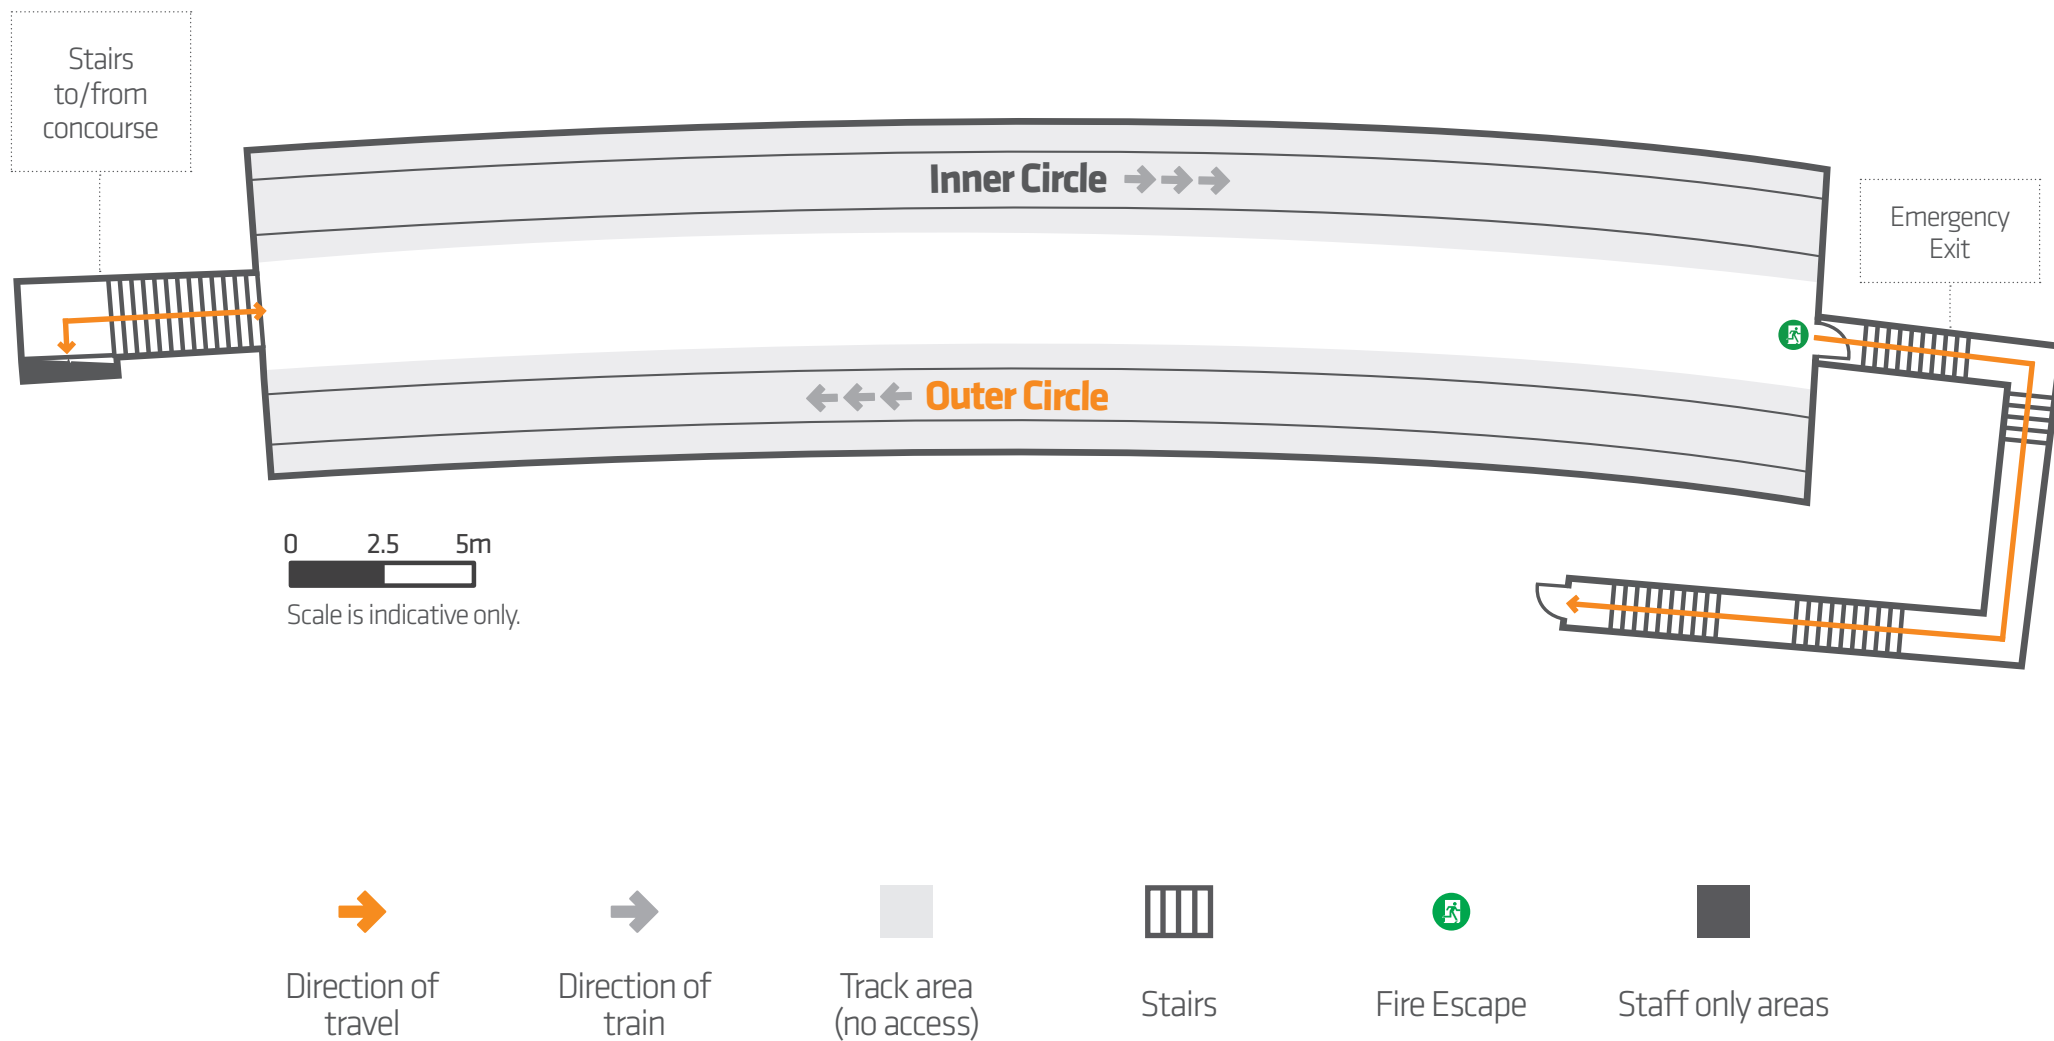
Stairs to/from concourse

Inner Circle

Emergency Exit

Outer Circle

0 2.5 5m

Scale is indicative only.

Direction of travel

Direction of train

Track area (no access)

Stairs

Fire Escape

Staff only areas